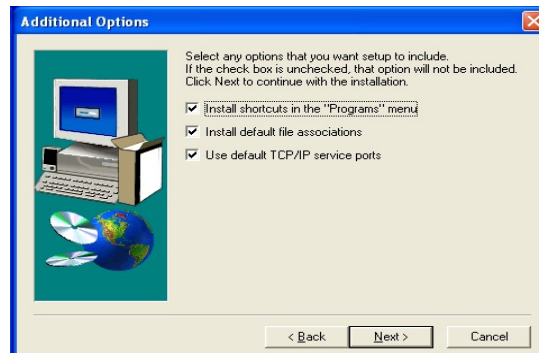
Additional Options

Select any options that you want setup to include.
If the check box is unchecked, that option will not be included.
Click Next to continue with the installation.

Install shortcuts in the "Programs" menu

Install default file associations

Use default TCP/IP service ports

< Back

Next >

Cancel